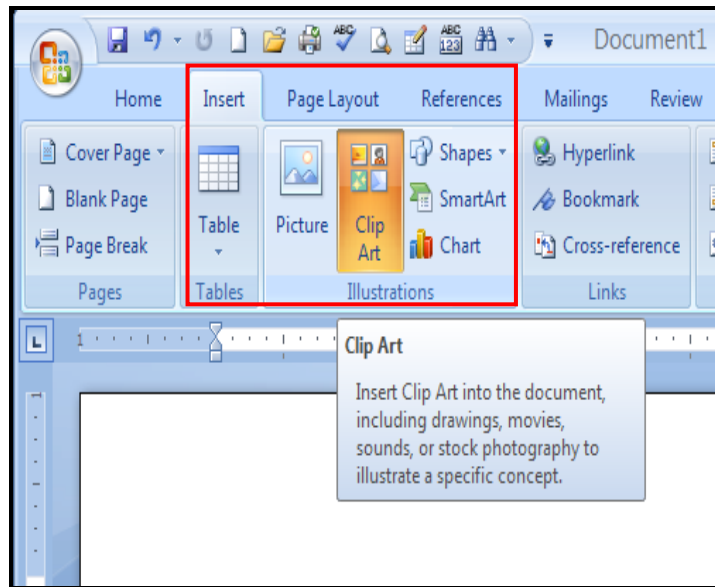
Document1

Home Insert Page Layout References Mailings Review

Cover Page
Blank Page
Page Break
Pages

Table
Tables

Picture
Clip Art
Shapes
SmartArt
Chart
Illustrations

Hyperlink
Bookmark
Cross-reference
Links

Clip Art

Insert Clip Art into the document, including drawings, movies, sounds, or stock photography to illustrate a specific concept.